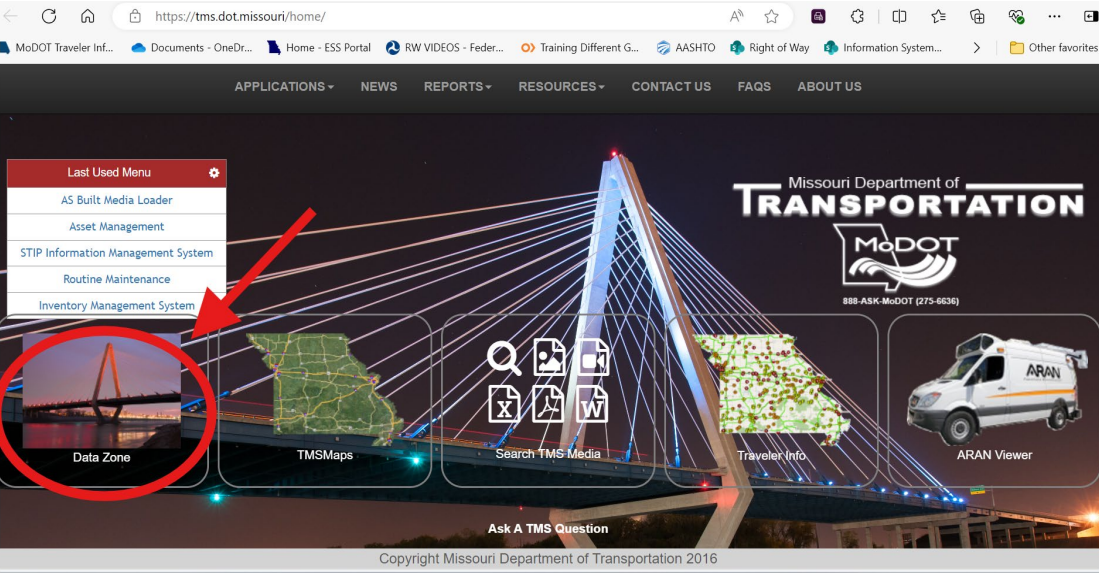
https://tms.dot.missouri/home/

MoDOT Traveler Inf... Documents - OneDr... Home - ESS Portal RW VIDEOS - Feder... Training Different G... AASHTO Right of Way Information System... Other favorites

APPLICATIONS NEWS REPORTS RESOURCES CONTACT US FAQS ABOUT US

Last Used Menu
AS Built Media Loader
Asset Management
STIP Information Management System
Routine Maintenance
Inventory Management System

Missouri Department of
TRANSPORTATION
MoDOT
888-ASK-MoDOT (275-6636)

Data Zone
TMSMaps
Search TMS Media
Traveler Info
ARAN
ARAN Viewer

Ask A TMS Question

Copyright Missouri Department of Transportation 2016